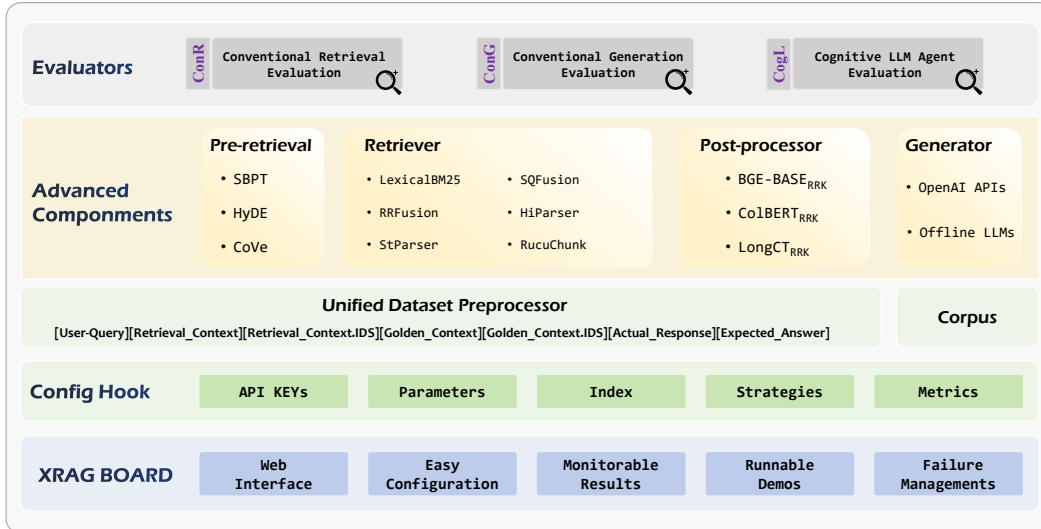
Evaluators

ConR Conventional Retrieval Evaluation

ConG Conventional Generation Evaluation

CogL Cognitive LLM Agent Evaluation

Advanced Components

Pre-retrieval
• SBPT
• HyDE
• CoVe

Retriever
• LexicalBM25
• RRFusion
• StParser
• SQFusion
• HiParser
• RucuChunk

Post-processor
• BGE-BASE$_{RRK}$
• ColBERT$_{RRK}$
• LongCT$_{RRK}$

Generator
• OpenAI APIs
• Offline LLMs

Unified Dataset Preprocessor
[User-Query][Retrieval_Context][Retrieval_Context.IDS][Golden_Context][Golden_Context.IDS][Actual_Response][Expected_Answer]

Corpus

Config Hook
API KEYs
Parameters
Index
Strategies
Metrics

XRAG BOARD
Web Interface
Easy Configuration
Monitorable Results
Runnable Demos
Failure Managements